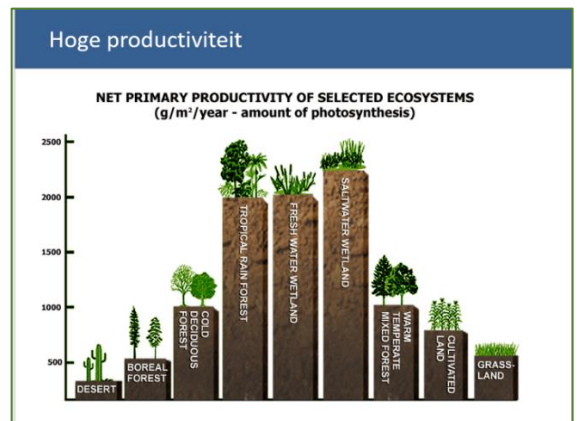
Hoge productiviteit

NET PRIMARY PRODUCTIVITY OF SELECTED ECOSYSTEMS
(g/m²/year - amount of photosynthesis)

2500
2000
1500
1000
500

DESERT
BOREAL FOREST
COLD DECIDUOUS FOREST
TROPICAL RAIN FOREST
FRESH WATER WETLAND
SALTWATER WETLAND
WARM TEMPERATE MIXED FOREST
CULTIVATED LAND
GRASS-LAND